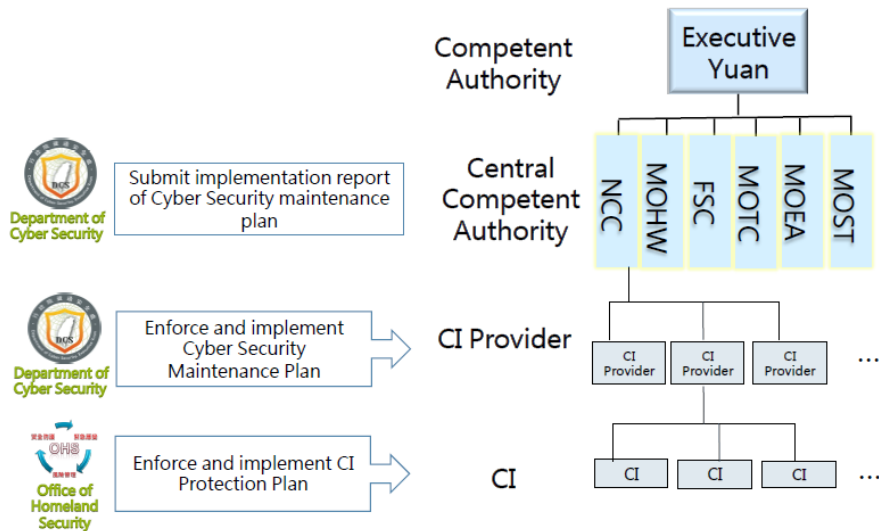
Competent Authority

Executive Yuan

Central Competent Authority

NCC
MOHW
FSC
MOTC
MOEA
MOST

DCS
Department of Cyber Security

Submit implementation report of Cyber Security maintenance plan

DCS
Department of Cyber Security

Enforce and implement Cyber Security Maintenance Plan

CI Provider

CI Provider
CI Provider
CI Provider
…

OHS
Office of Homeland Security

Enforce and implement CI Protection Plan

CI

CI
CI
CI
…